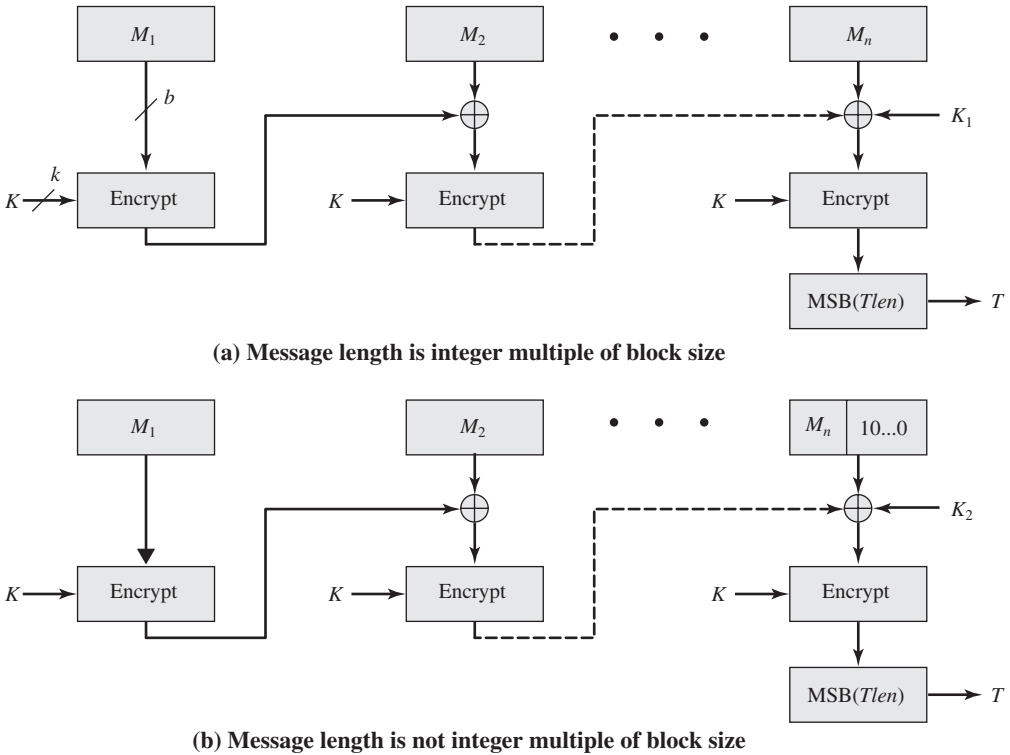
$M_1$

$b$

$k$

$K$

Encrypt

$M_2$

$K$

Encrypt

• • •

$M_n$

$K_1$

$K$

Encrypt

MSB(*Tlen*)

$T$

**(a) Message length is integer multiple of block size**

$M_1$

$K$

Encrypt

$M_2$

$K$

Encrypt

• • •

$M_n$ | 10...0

$K_2$

$K$

Encrypt

MSB(*Tlen*)

$T$

**(b) Message length is not integer multiple of block size**